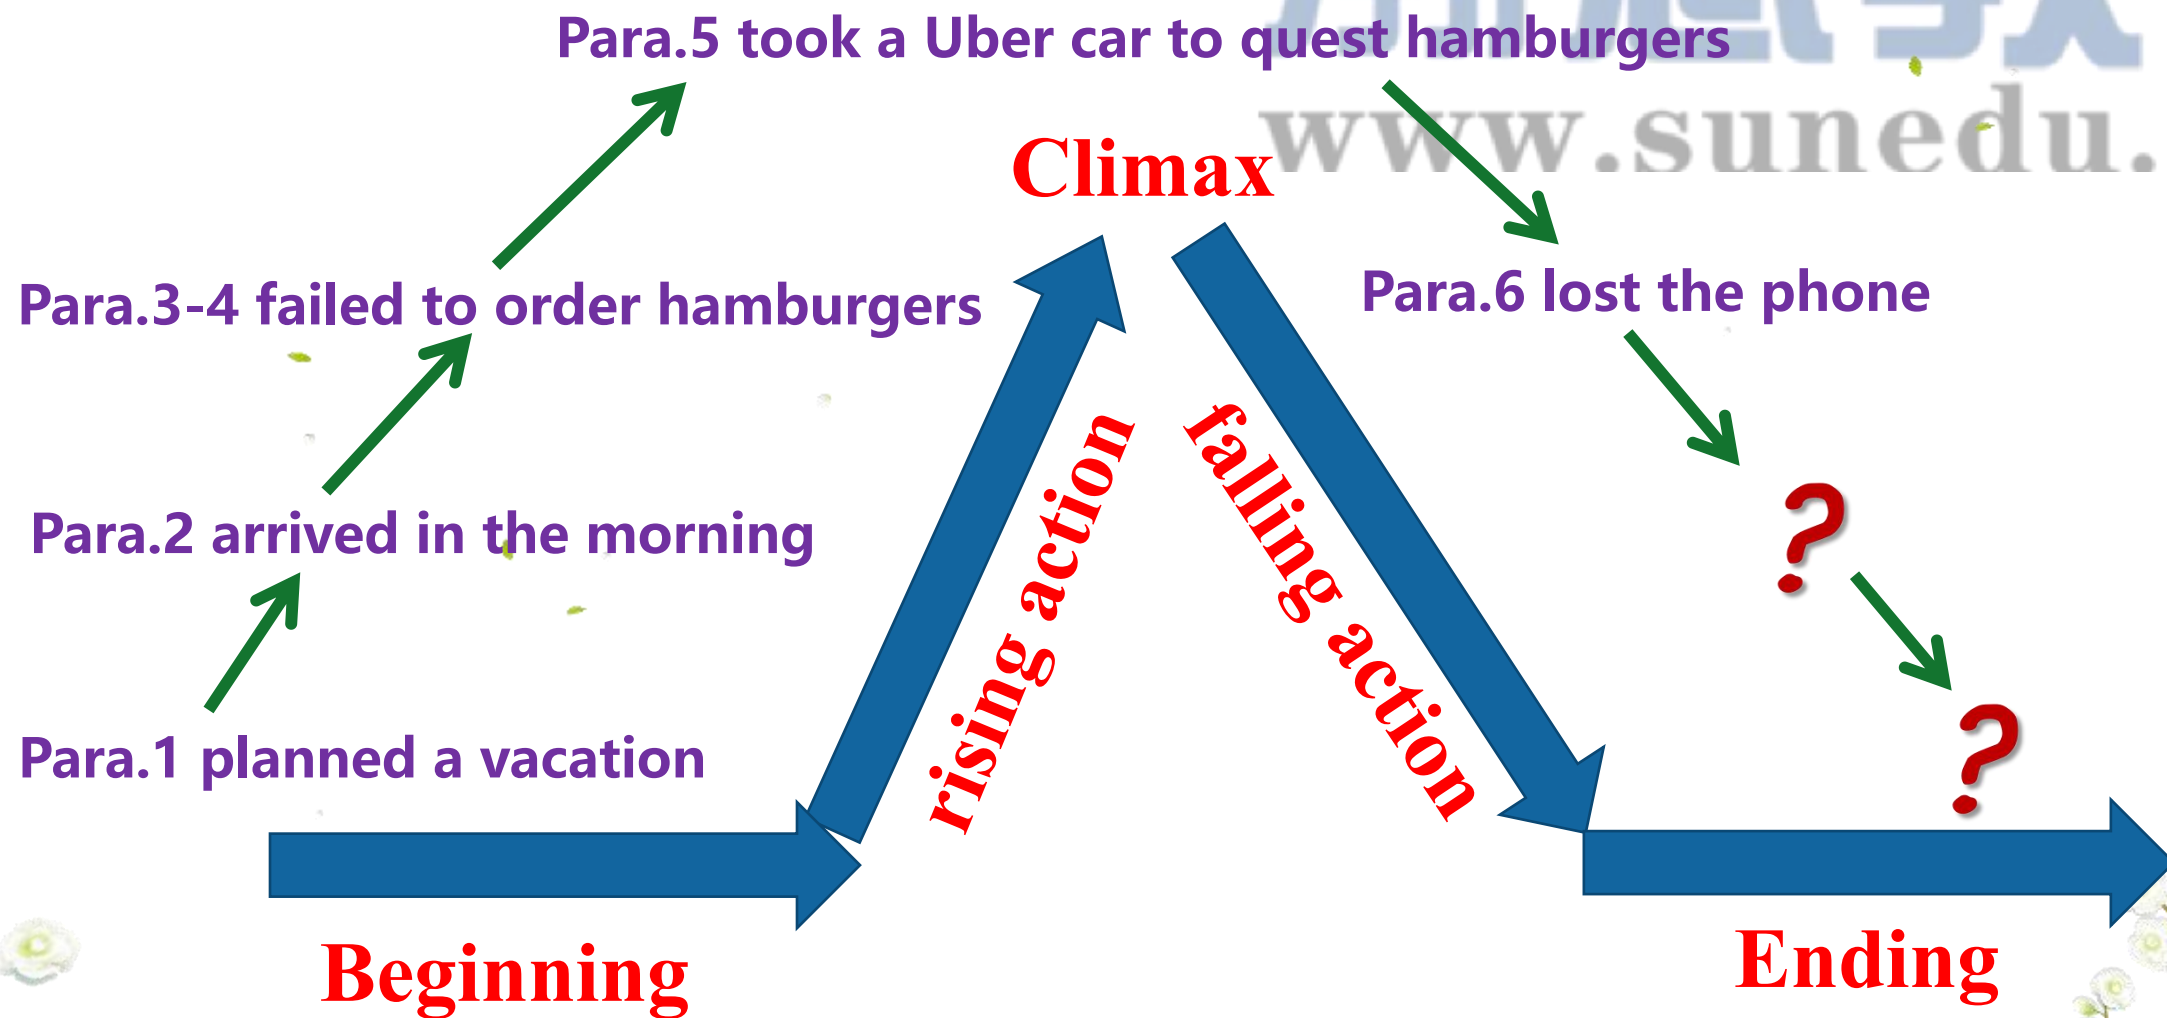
Para.5 took a Uber car to quest hamburgers

www.sunedu.

Climax

Para.3-4 failed to order hamburgers

Para.6 lost the phone

Para.2 arrived in the morning

rising action

falling action

?

?

Para.1 planned a vacation

Beginning

Ending